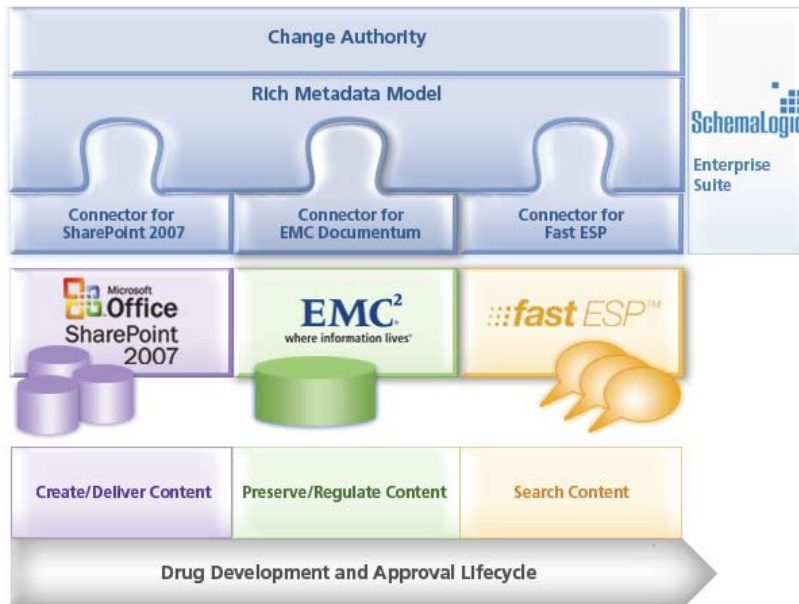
Change Authority

Rich Metadata Model

Connector for SharePoint 2007

Connector for EMC Documentum

Connector for Fast ESP

SchemaLogic

Enterprise Suite

Microsoft Office SharePoint 2007

EMC$^2$ where information lives

fast ESP™

Create/Deliver Content

Preserve/Regulate Content

Search Content

Drug Development and Approval Lifecycle